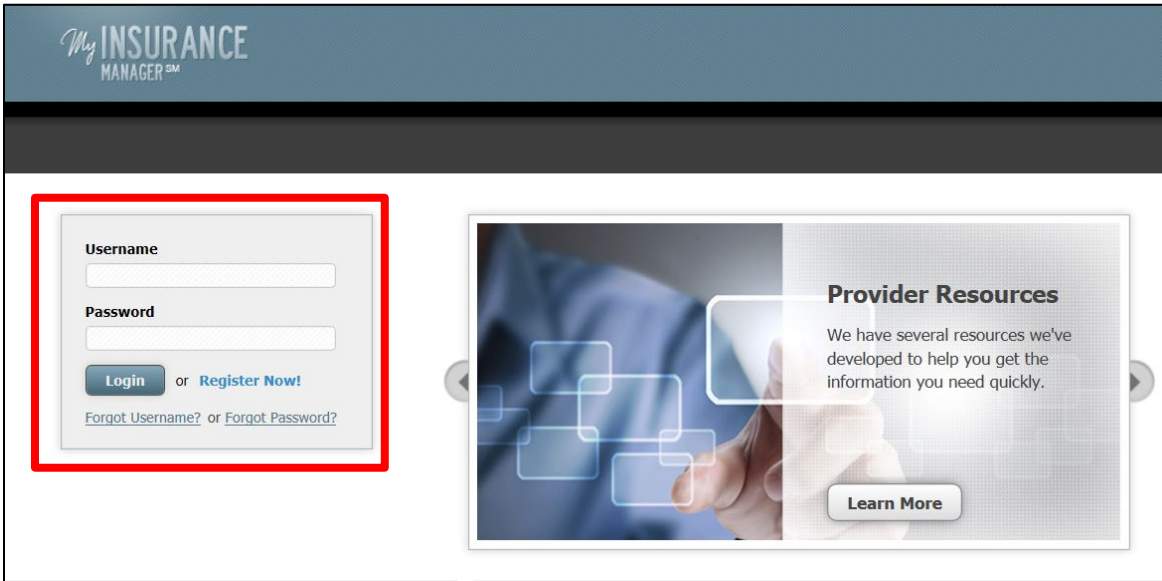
My INSURANCE MANAGER℠

Username

Password

Login or Register Now!

Forgot Username? or Forgot Password?

Provider Resources

We have several resources we've developed to help you get the information you need quickly.

Learn More